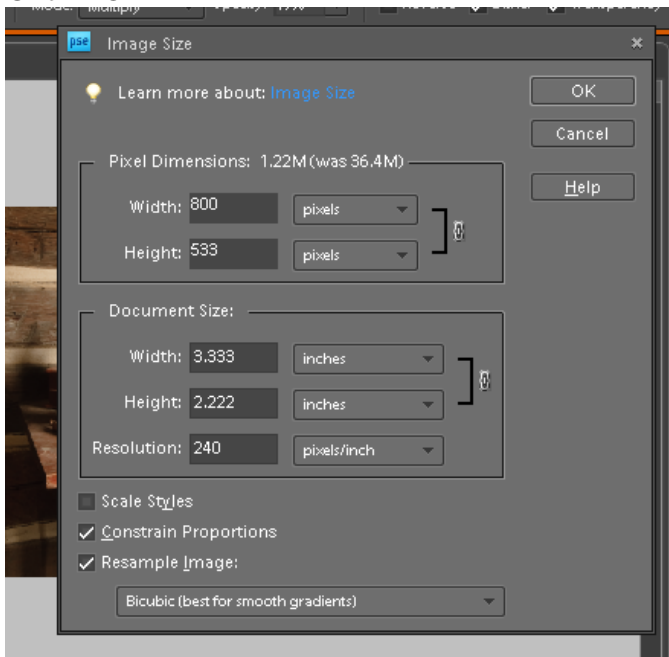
Mode: Multiply

pse Image Size

Learn more about: Image Size

OK

Cancel

Help

Pixel Dimensions: 1.22M (was 36.4M)

Width: 800 pixels

Height: 533 pixels

Document Size:

Width: 3.333 inches

Height: 2.222 inches

Resolution: 240 pixels/inch

Scale Styles

Constrain Proportions

Resample Image:

Bicubic (best for smooth gradients)